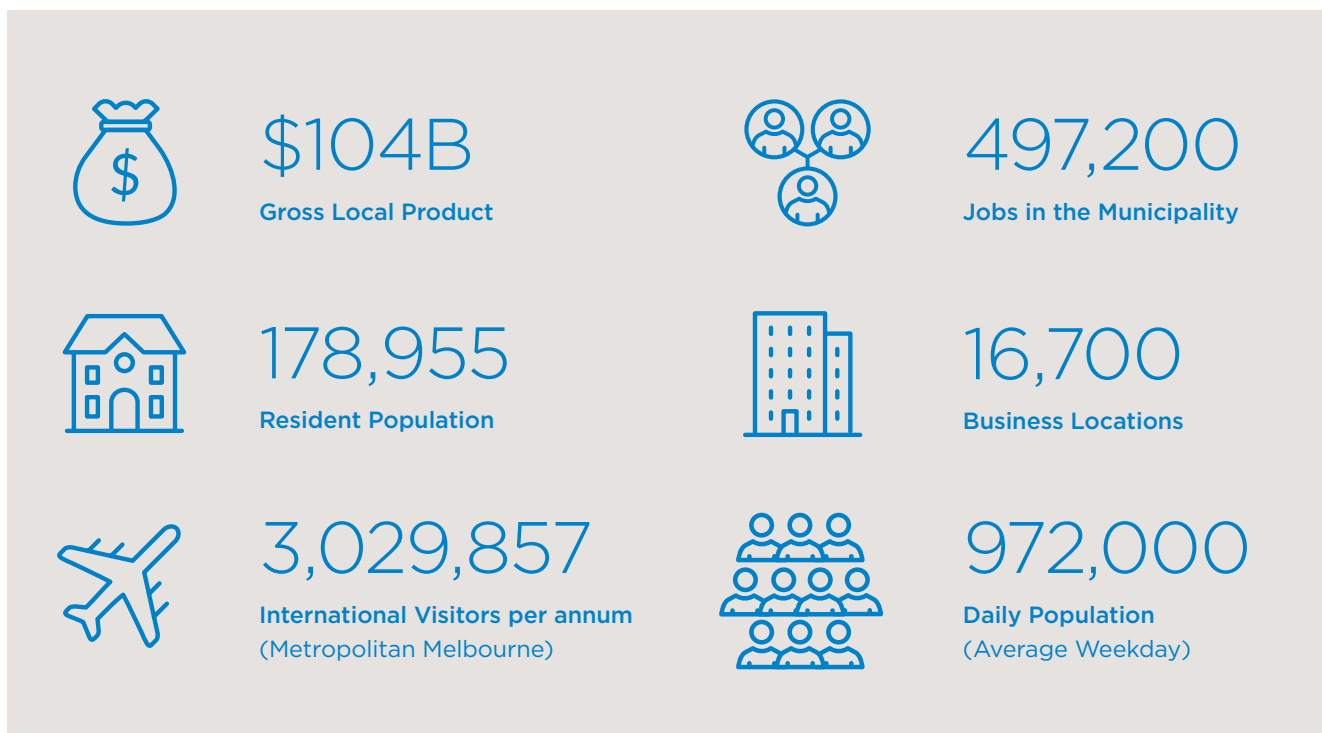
$
$104B
Gross Local Product

497,200
Jobs in the Municipality

178,955
Resident Population

16,700
Business Locations

3,029,857
International Visitors per annum
(Metropolitan Melbourne)

972,000
Daily Population
(Average Weekday)